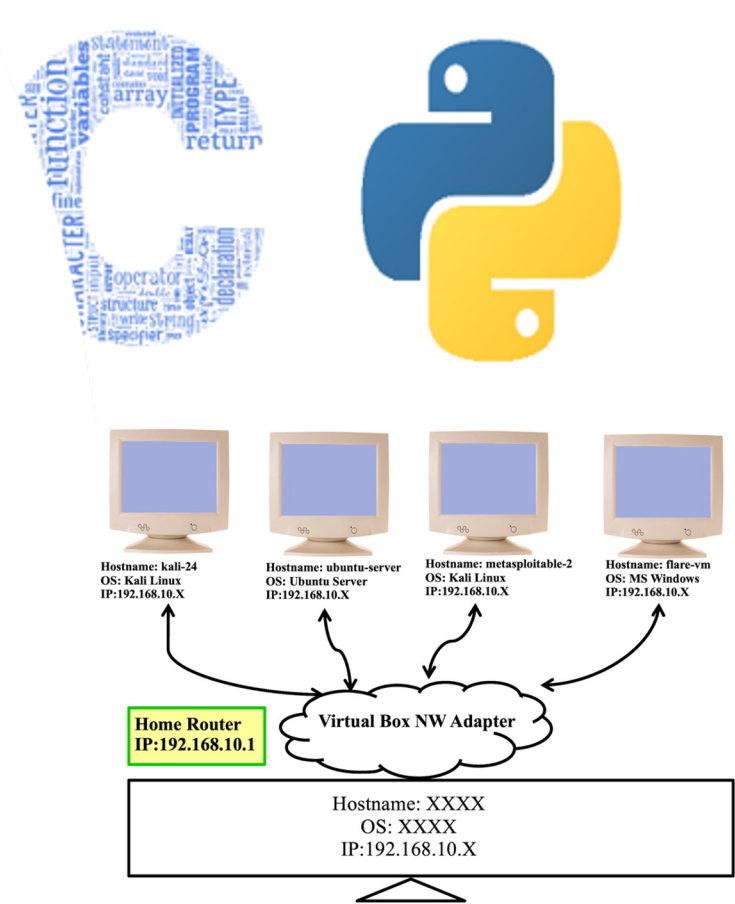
statement
variables
constant
array
INITIALIZED
PROGRAM
include
TYPE
function
return
CHARACTER
operator
declaration
structure
struct
write
String
specifier

Hostname: kali-24
OS: Kali Linux
IP:192.168.10.X

Hostname: ubuntu-server
OS: Ubuntu Server
IP:192.168.10.X

Hostname: metasploitable-2
OS: Kali Linux
IP:192.168.10.X

Hostname: flare-vm
OS: MS Windows
IP:192.168.10.X

Home Router
IP:192.168.10.1

Virtual Box NW Adapter

Hostname: XXXX
OS: XXXX
IP:192.168.10.X